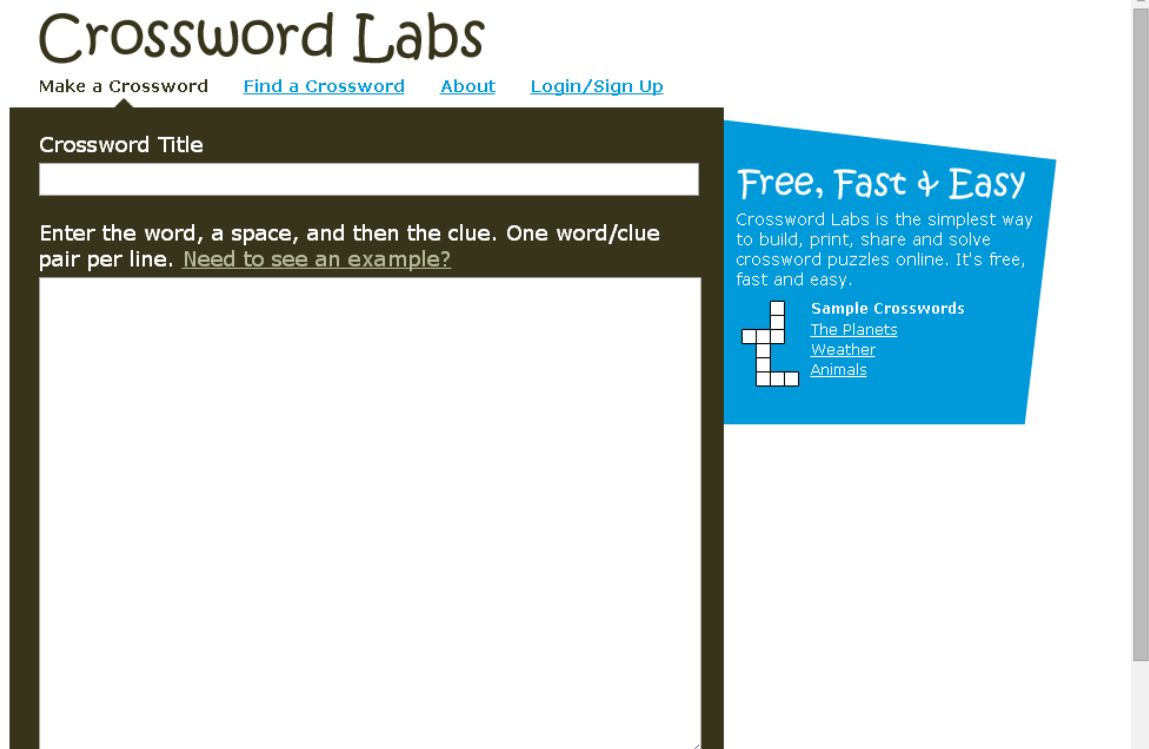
Crossword Labs

Make a Crossword Find a Crossword About Login/Sign Up

Crossword Title

Enter the word, a space, and then the clue. One word/clue pair per line. Need to see an example?

Free, Fast & Easy

Crossword Labs is the simplest way to build, print, share and solve crossword puzzles online. It's free, fast and easy.

Sample Crosswords
The Planets
Weather
Animals